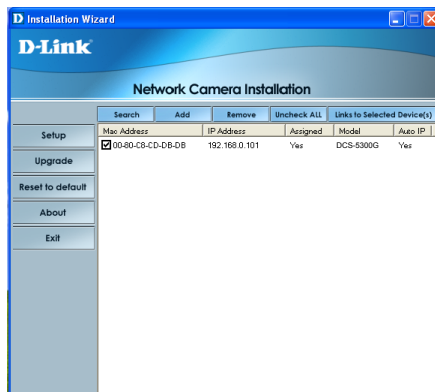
Installation Wizard

D-Link

Network Camera Installation

Search Add Remove Uncheck ALL Links to Selected Device(s)

Setup
Upgrade
Reset to default
About
Exit

| Mac Address | IP Address | Assigned | Model | Auto IP |
|---|---|---|---|---|
| 00-80-C8-CD-DB-DB | 192.168.0.101 | Yes | DCS-5300G | Yes |